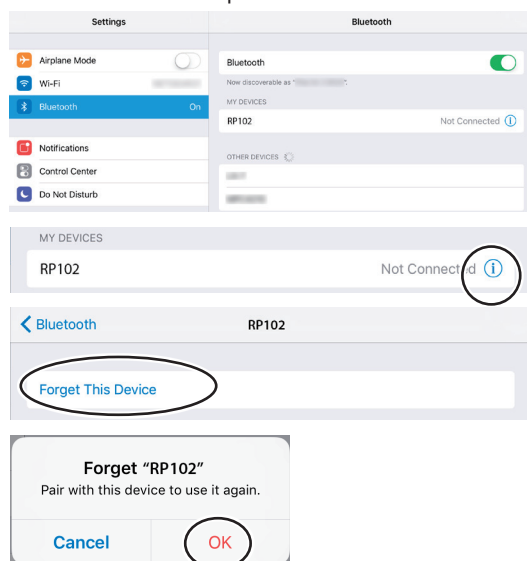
Settings

Airplane Mode

Wi-Fi

Bluetooth On

Notifications

Control Center

Do Not Disturb

Bluetooth

Bluetooth

Now discoverable as "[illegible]".

MY DEVICES

RP102 Not Connected ⓘ

OTHER DEVICES

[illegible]

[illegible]

MY DEVICES

RP102 Not Connected ⓘ

< Bluetooth RP102

Forget This Device

Forget "RP102"

Pair with this device to use it again.

Cancel OK